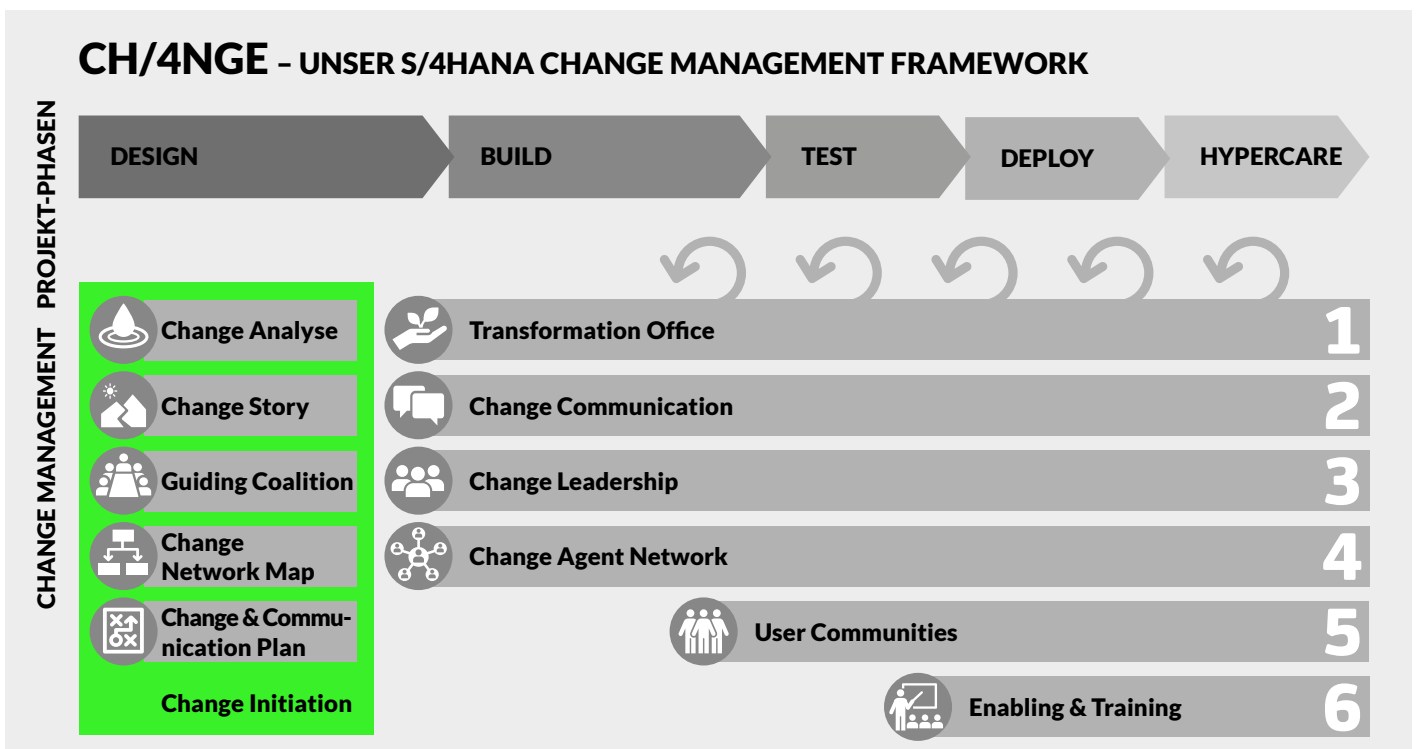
CH/4NGE – UNSER S/4HANA CHANGE MANAGEMENT FRAMEWORK

PROJEKT-PHASEN

DESIGN

BUILD

TEST

DEPLOY

HYPERCARE

CHANGE MANAGEMENT

Change Analyse

Change Story

Guiding Coalition

Change Network Map

Change & Communication Plan

Change Initiation

Transformation Office 1

Change Communication 2

Change Leadership 3

Change Agent Network 4

User Communities 5

Enabling & Training 6